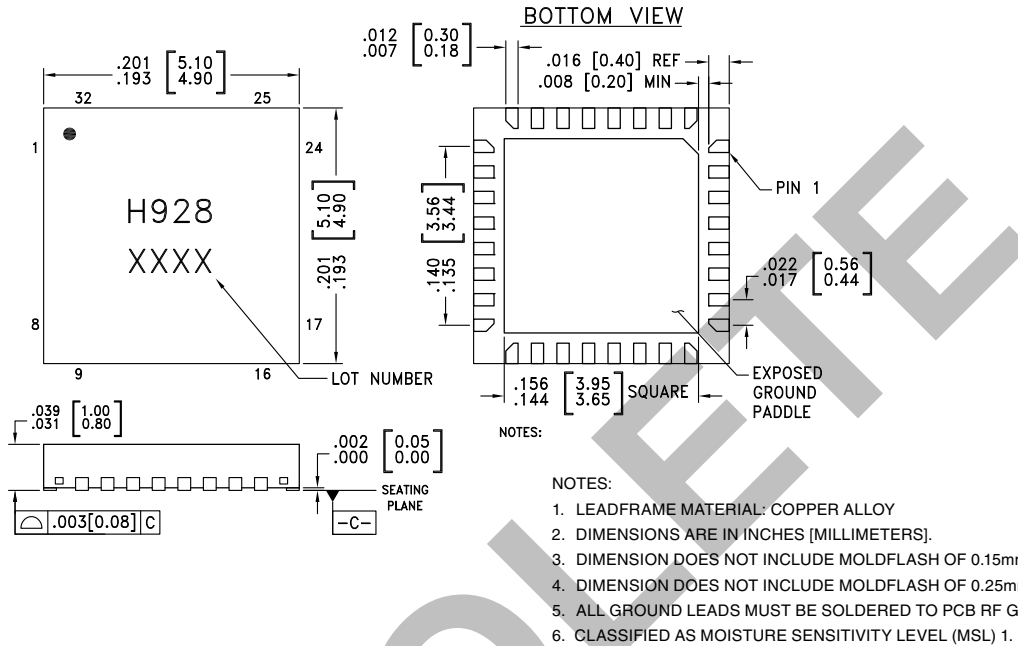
BOTTOM VIEW

.012 [0.30]
.007 [0.18]

.016 [0.40] REF
.008 [0.20] MIN

.201 [5.10]
.193 [4.90]

32 25

1 24

H928

XXXX

8 17

9 16

[5.10]
[4.90]

.201
.193

LOT NUMBER

PIN 1

[3.56]
[3.44]

.140
.135

.022 [0.56]
.017 [0.44]

.156 [3.95]
.144 [3.65] SQUARE

EXPOSED GROUND PADDLE

.039 [1.00]
.031 [0.80]

.002 [0.05]
.000 [0.00]

SEATING PLANE

.003[0.08] C

-C-

NOTES:

NOTES:

1. LEADFRAME MATERIAL: COPPER ALLOY
2. DIMENSIONS ARE IN INCHES [MILLIMETERS].
3. DIMENSION DOES NOT INCLUDE MOLDFLASH OF 0.15m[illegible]
4. DIMENSION DOES NOT INCLUDE MOLDFLASH OF 0.25m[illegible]
5. ALL GROUND LEADS MUST BE SOLDERED TO PCB RF G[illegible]
6. CLASSIFIED AS MOISTURE SENSITIVITY LEVEL (MSL) 1.